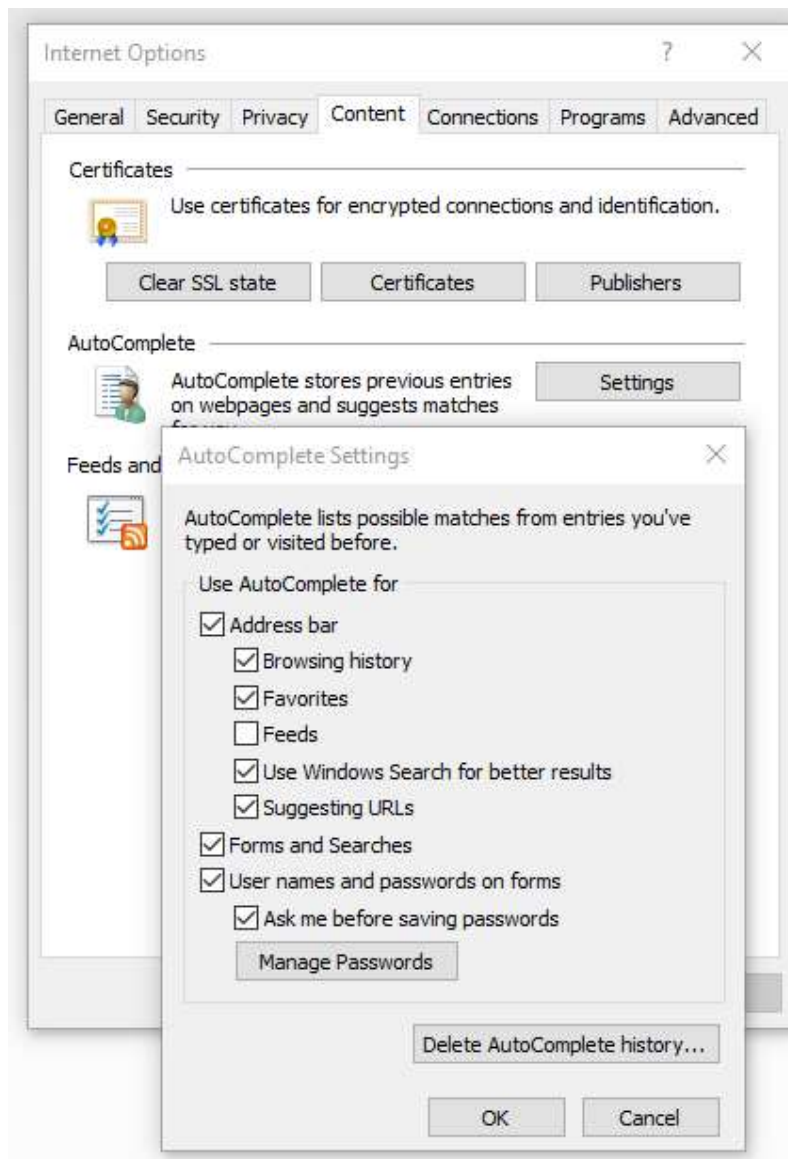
Internet Options ? ×

General Security Privacy Content Connections Programs Advanced

Certificates

Use certificates for encrypted connections and identification.

Clear SSL state Certificates Publishers

AutoComplete

AutoComplete stores previous entries on webpages and suggests matches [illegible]

Settings

Feeds and

AutoComplete Settings ×

AutoComplete lists possible matches from entries you've typed or visited before.

Use AutoComplete for

☑ Address bar

☑ Browsing history

☑ Favorites

☐ Feeds

☑ Use Windows Search for better results

☑ Suggesting URLs

☑ Forms and Searches

☑ User names and passwords on forms

☑ Ask me before saving passwords

Manage Passwords

Delete AutoComplete history...

OK Cancel